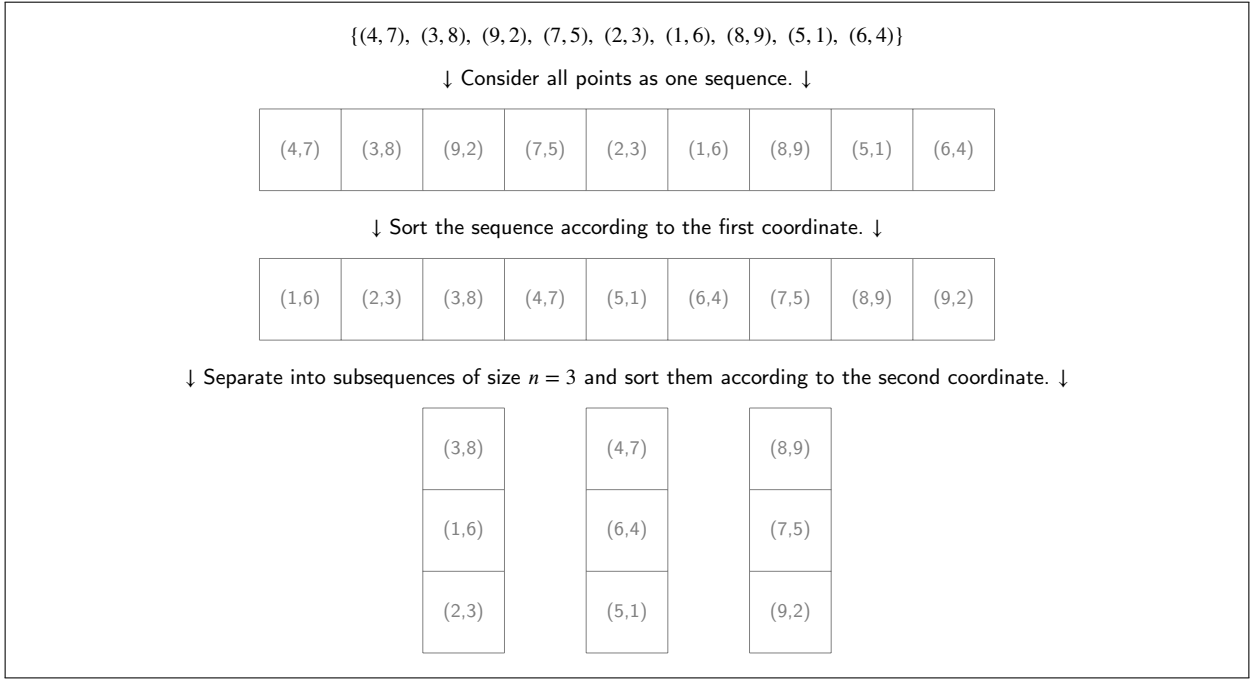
$\{(4,7),\ (3,8),\ (9,2),\ (7,5),\ (2,3),\ (1,6),\ (8,9),\ (5,1),\ (6,4)\}$

↓ Consider all points as one sequence. ↓

| (4,7) | (3,8) | (9,2) | (7,5) | (2,3) | (1,6) | (8,9) | (5,1) | (6,4) |
|---|---|---|---|---|---|---|---|---|

↓ Sort the sequence according to the first coordinate. ↓

| (1,6) | (2,3) | (3,8) | (4,7) | (5,1) | (6,4) | (7,5) | (8,9) | (9,2) |
|---|---|---|---|---|---|---|---|---|

↓ Separate into subsequences of size $n = 3$ and sort them according to the second coordinate. ↓

| (3,8) |
|---|
| (1,6) |
| (2,3) |

| (4,7) |
|---|
| (6,4) |
| (5,1) |

| (8,9) |
|---|
| (7,5) |
| (9,2) |